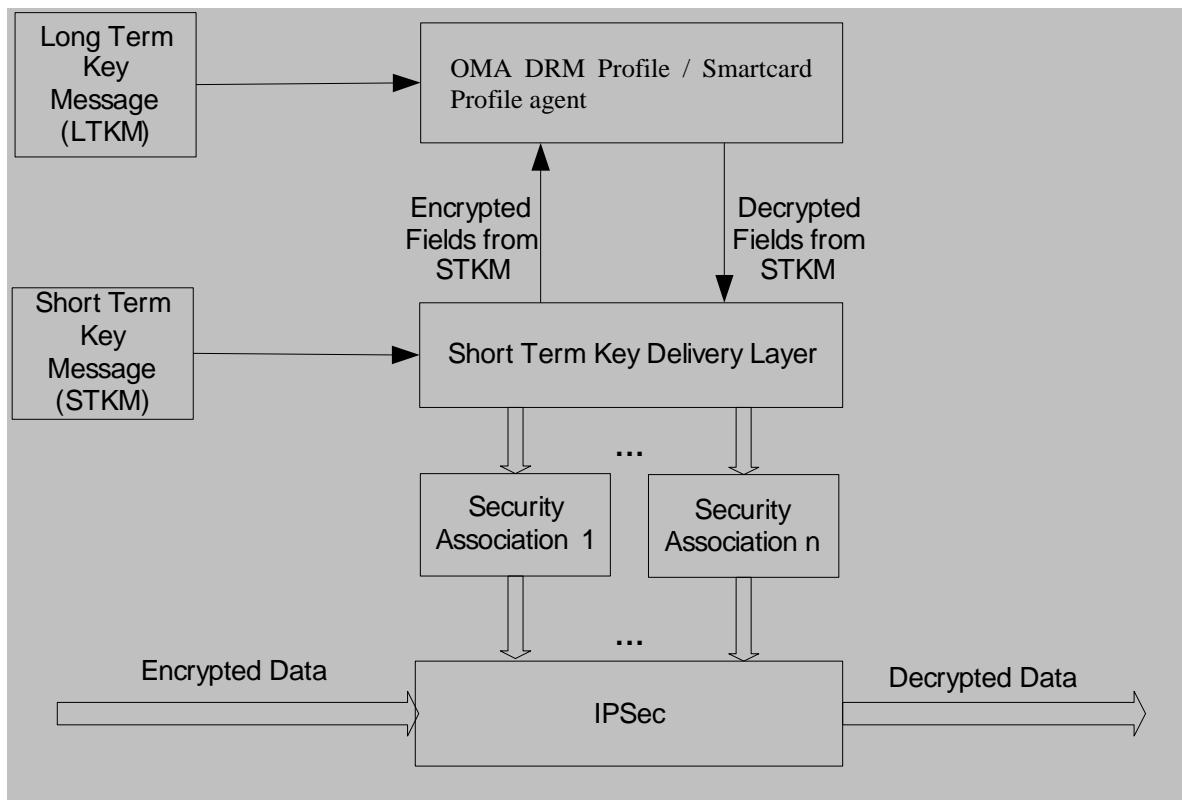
Long Term Key Message (LTKM)

OMA DRM Profile / Smartcard Profile agent

Encrypted Fields from STKM

Decrypted Fields from STKM

Short Term Key Message (STKM)

Short Term Key Delivery Layer

...

Security Association 1

Security Association n

...

Encrypted Data

IPSec

Decrypted Data